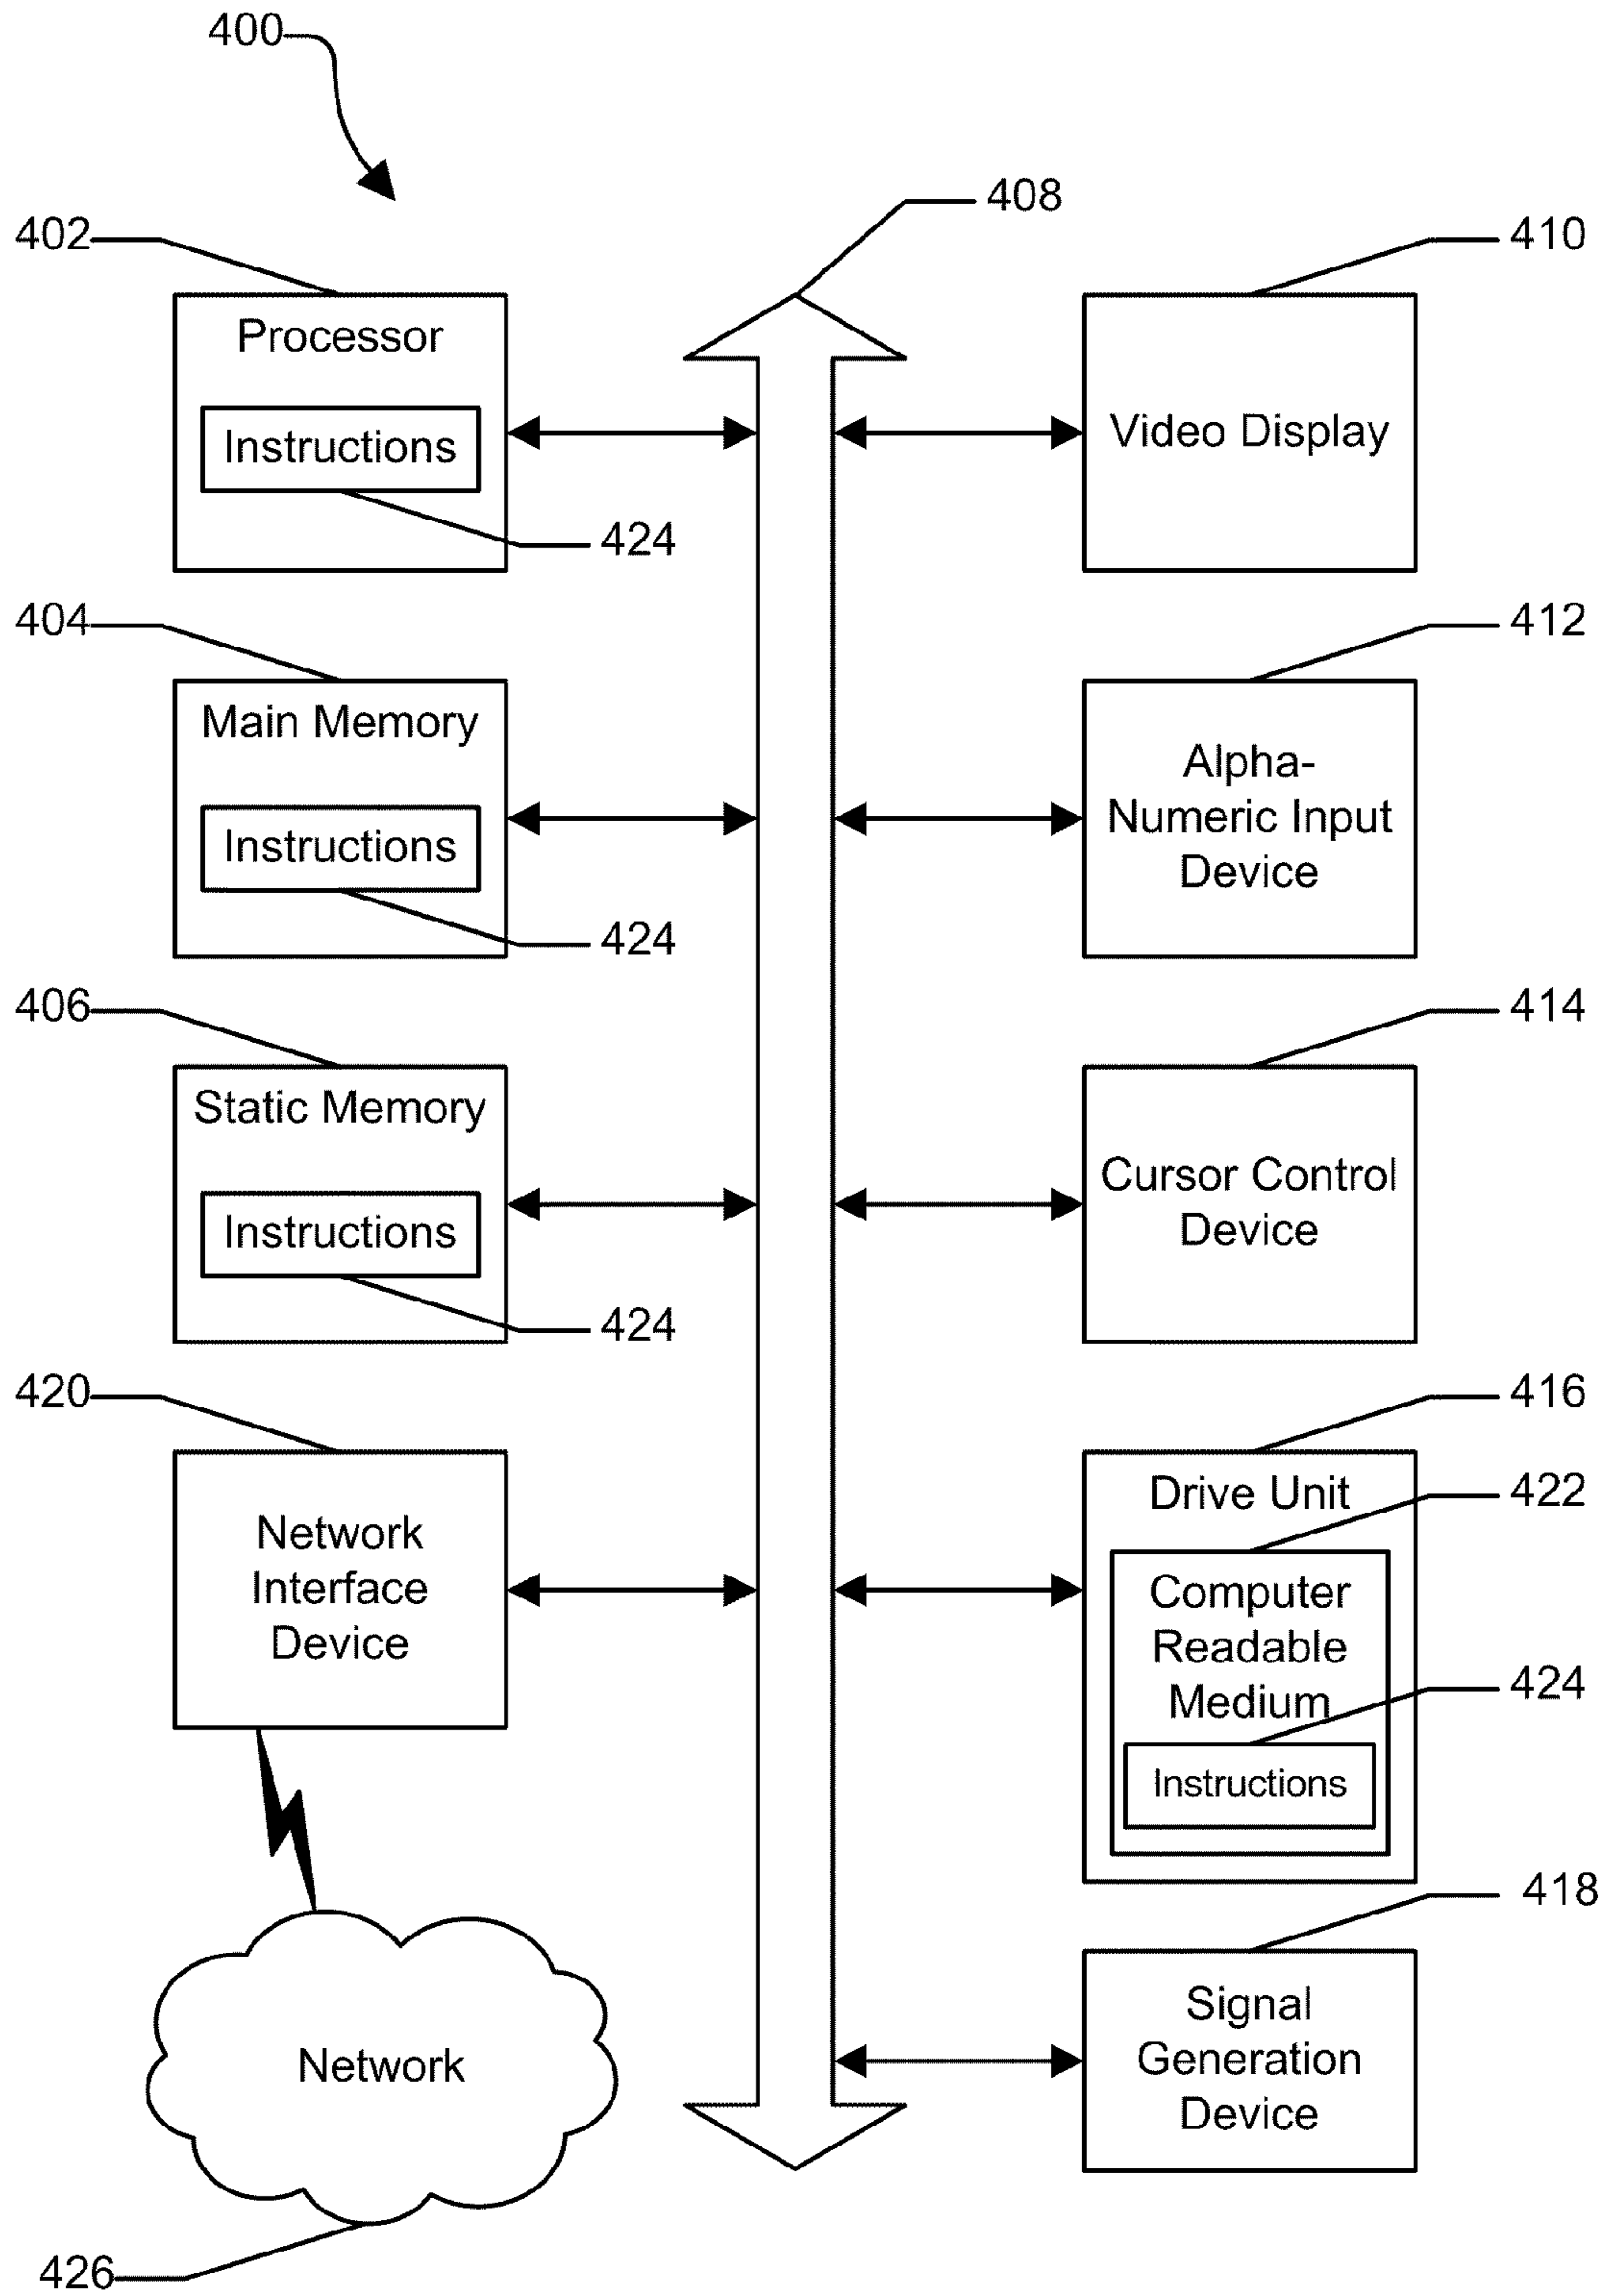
400

402

Processor

Instructions

424

404

Main Memory

Instructions

424

406

Static Memory

Instructions

424

420

Network Interface Device

Network

426

408

410

Video Display

412

Alpha-Numeric Input Device

414

Cursor Control Device

416

Drive Unit

422

Computer Readable Medium

424

Instructions

418

Signal Generation Device